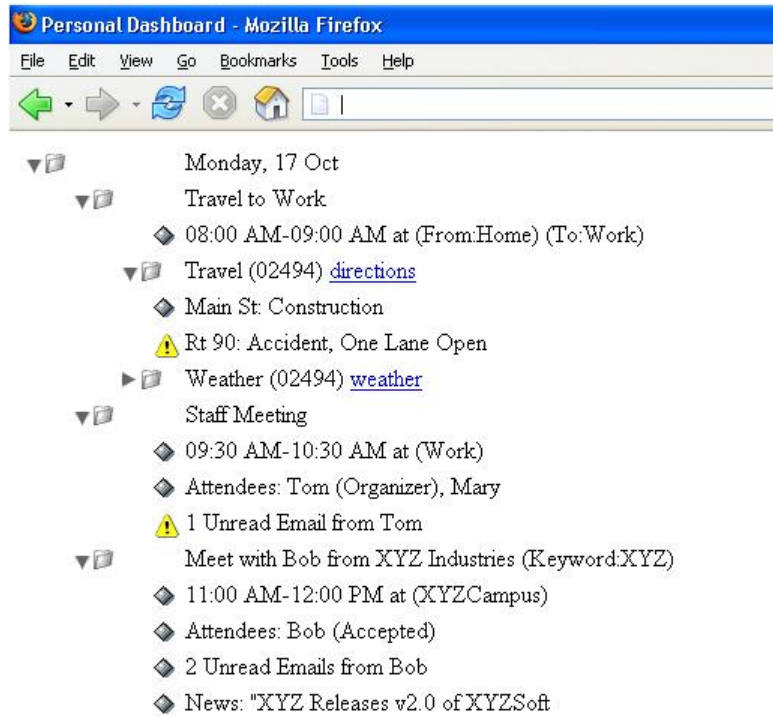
Personal Dashboard - Mozilla Firefox

File Edit View Go Bookmarks Tools Help

Monday, 17 Oct
Travel to Work
08:00 AM-09:00 AM at (From:Home) (To:Work)
Travel (02494) directions
Main St: Construction
Rt 90: Accident, One Lane Open
Weather (02494) weather
Staff Meeting
09:30 AM-10:30 AM at (Work)
Attendees: Tom (Organizer), Mary
1 Unread Email from Tom
Meet with Bob from XYZ Industries (Keyword:XYZ)
11:00 AM-12:00 PM at (XYZCampus)
Attendees: Bob (Accepted)
2 Unread Emails from Bob
News: "XYZ Releases v2.0 of XYZSoft